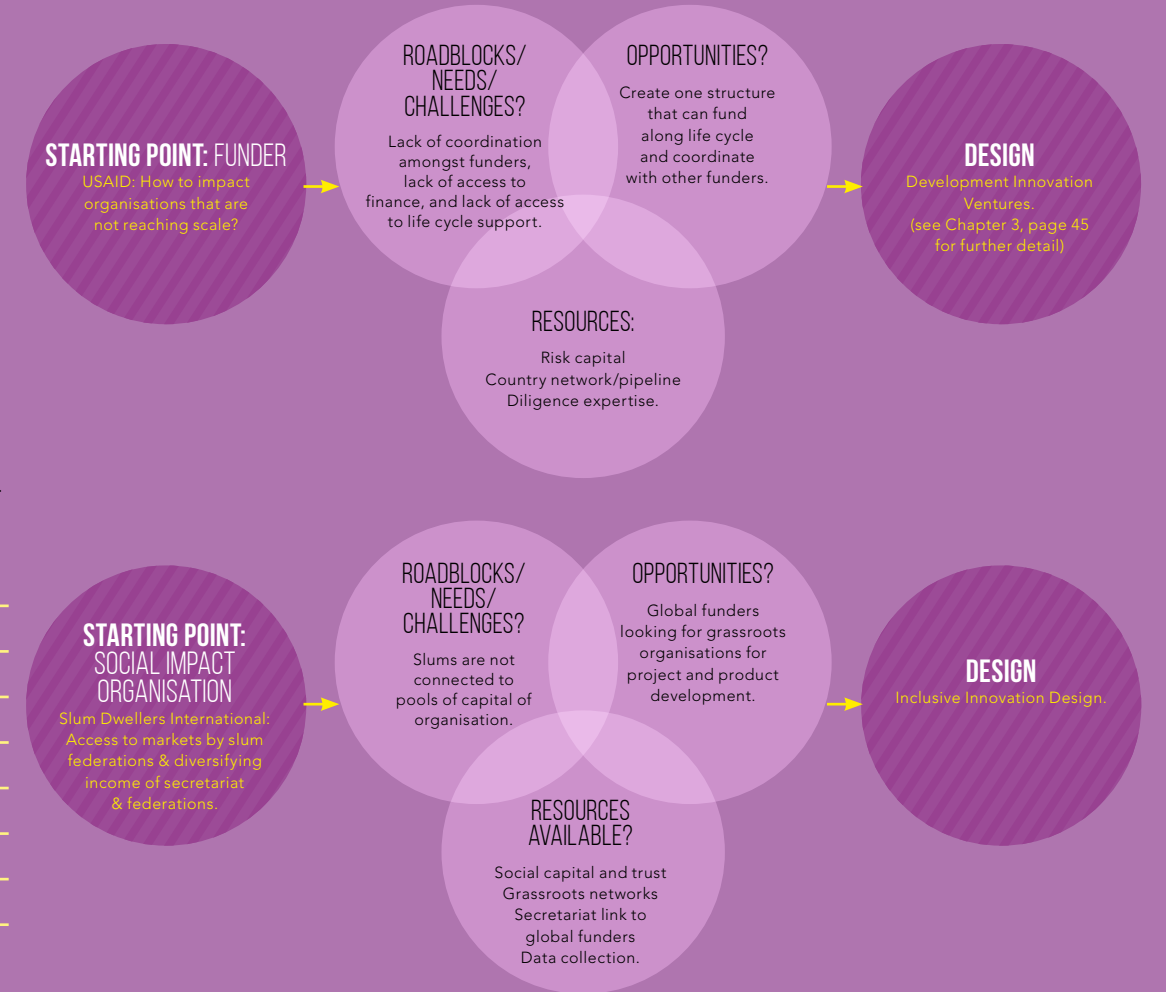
STARTING POINT: FUNDER
USAID: How to impact organisations that are not reaching scale?

ROADBLOCKS/ NEEDS/ CHALLENGES?
Lack of coordination amongst funders, lack of access to finance, and lack of access to life cycle support.

OPPORTUNITIES?
Create one structure that can fund along life cycle and coordinate with other funders.

RESOURCES:
Risk capital
Country network/pipeline
Diligence expertise.

DESIGN
Development Innovation Ventures.
(see Chapter 3, page 45 for further detail)

STARTING POINT: SOCIAL IMPACT ORGANISATION
Slum Dwellers International: Access to markets by slum federations & diversifying income of secretariat & federations.

ROADBLOCKS/ NEEDS/ CHALLENGES?
Slums are not connected to pools of capital of organisation.

OPPORTUNITIES?
Global funders looking for grassroots organisations for project and product development.

RESOURCES AVAILABLE?
Social capital and trust
Grassroots networks
Secretariat link to global funders
Data collection.

DESIGN
Inclusive Innovation Design.